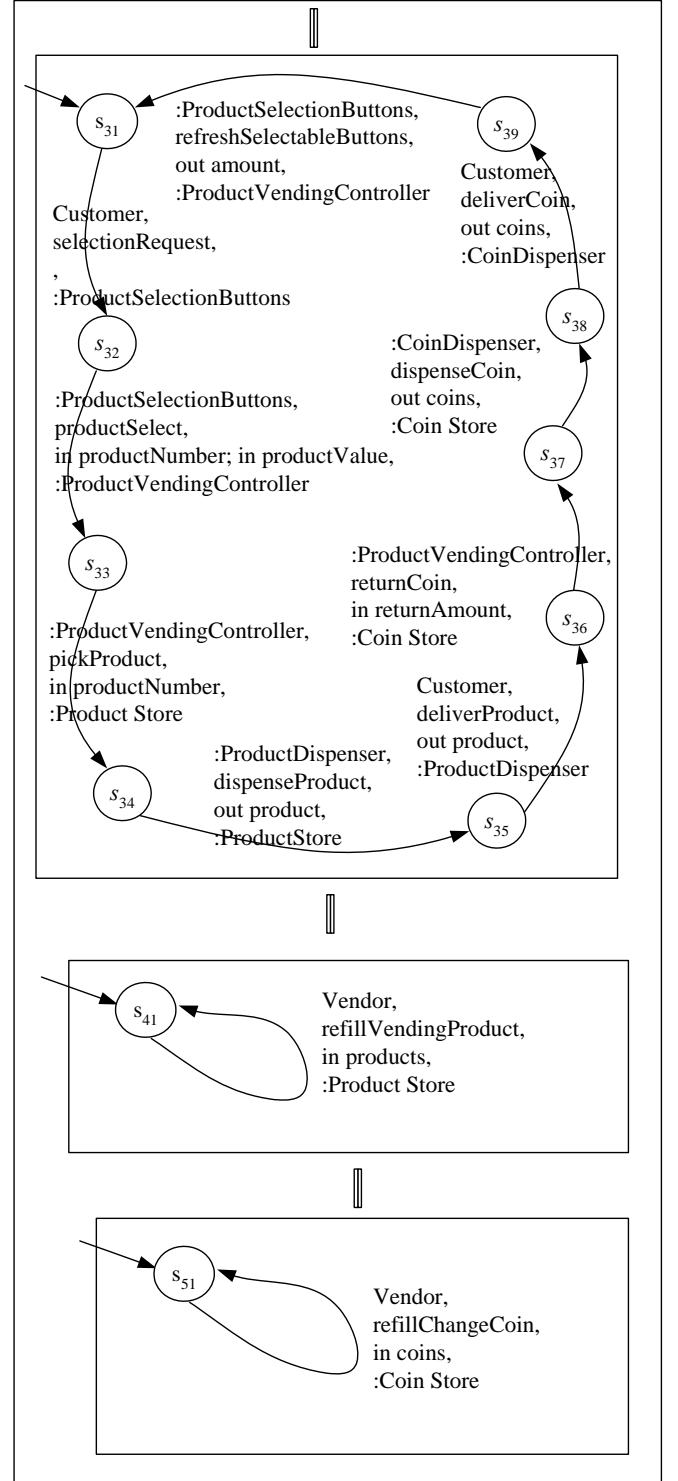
$\|$

$s_{31}$

:ProductSelectionButtons, refreshSelectableButtons, out amount, :ProductVendingController

$s_{39}$

Customer, deliverCoin, out coins, :CoinDispenser

Customer, selectionRequest, , :ProductSelectionButtons

$s_{32}$

$s_{38}$

:CoinDispenser, dispenseCoin, out coins, :Coin Store

:ProductSelectionButtons, productSelect, in productNumber; in productValue, :ProductVendingController

$s_{37}$

$s_{33}$

:ProductVendingController, returnCoin, in returnAmount, :Coin Store

$s_{36}$

:ProductVendingController, pickProduct, in productNumber, :Product Store

Customer, deliverProduct, out product, :ProductDispenser

$s_{34}$

:ProductDispenser, dispenseProduct, out product, :ProductStore

$s_{35}$

$\|$

$s_{41}$

Vendor, refillVendingProduct, in products, :Product Store

$\|$

$s_{51}$

Vendor, refillChangeCoin, in coins, :Coin Store